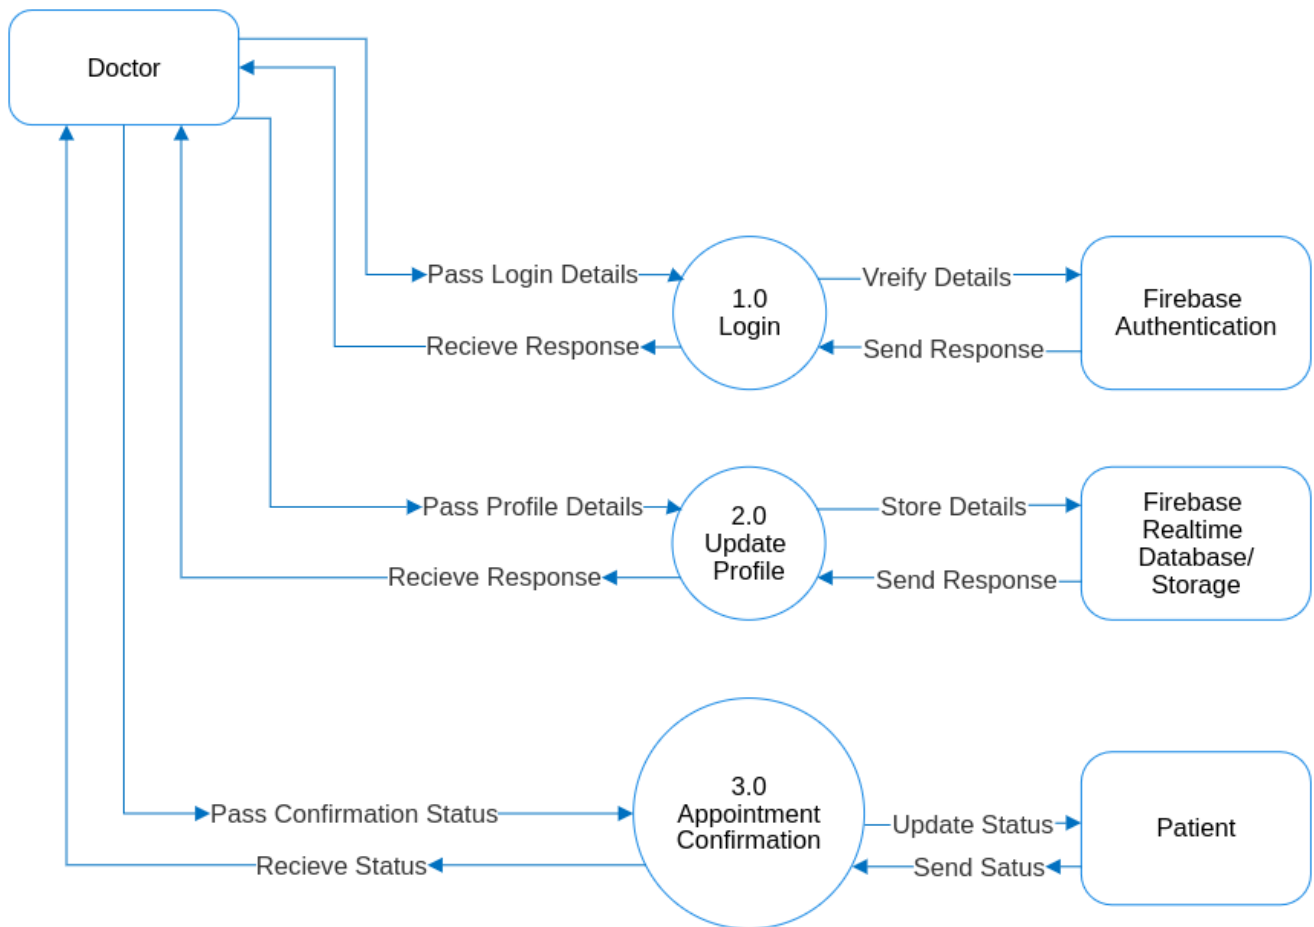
Doctor

Pass Login Details

Recieve Response

1.0
Login

Vreify Details

Send Response

Firebase
Authentication

Pass Profile Details

Recieve Response

2.0
Update
Profile

Store Details

Send Response

Firebase
Realtime
Database/
Storage

Pass Confirmation Status

Recieve Status

3.0
Appointment
Confirmation

Update Status

Send Satus

Patient